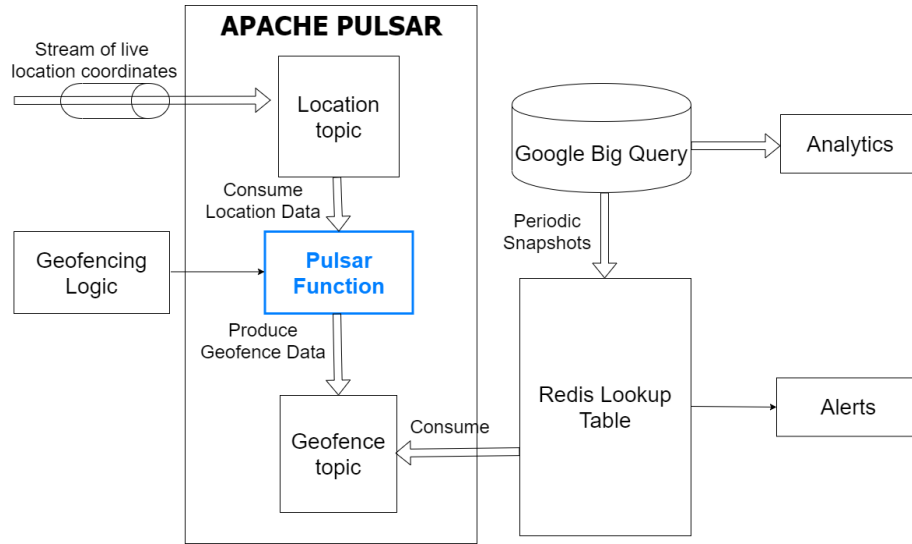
APACHE PULSAR

Stream of live location coordinates

Location topic

Consume Location Data

Geofencing Logic

Pulsar Function

Produce Geofence Data

Geofence topic

Consume

Google Big Query

Analytics

Periodic Snapshots

Redis Lookup Table

Alerts